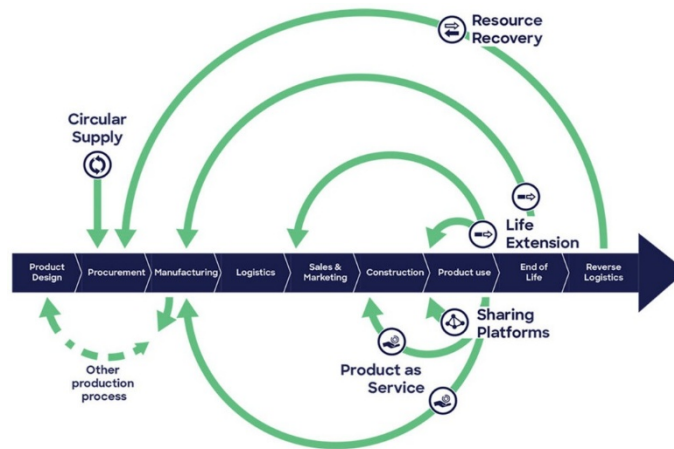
Resource Recovery

Circular Supply

Life Extension

Product Design

Procurement

Manufacturing

Logistics

Sales & Marketing

Construction

Product use

End of Life

Reverse Logistics

Sharing Platforms

Product as Service

Other production process